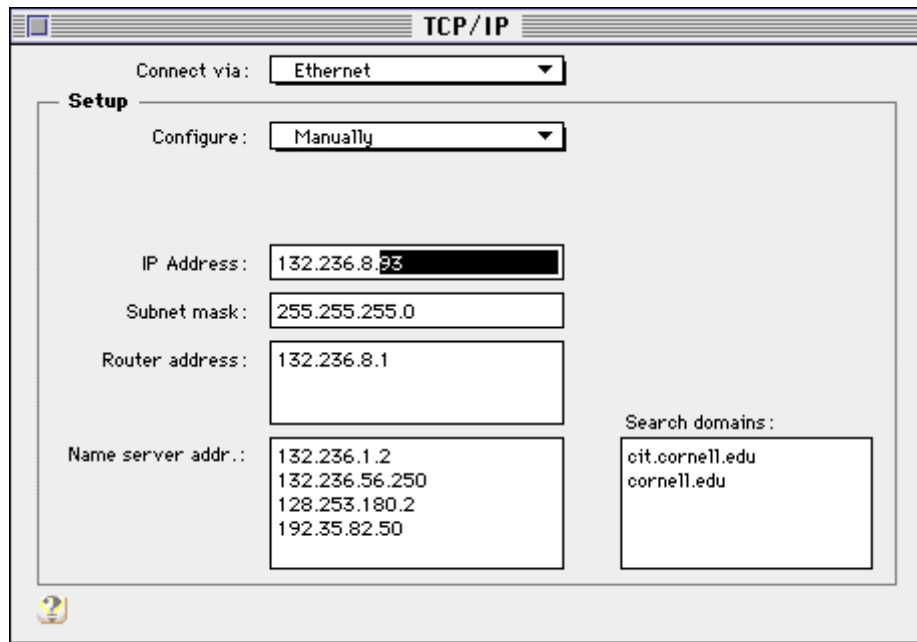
TCP/IP

Connect via: Ethernet

Setup

Configure: Manually

IP Address: 132.236.8.93

Subnet mask: 255.255.255.0

Router address: 132.236.8.1

Search domains:

Name server addr.: 132.236.1.2
132.236.56.250
128.253.180.2
192.35.82.50

cit.cornell.edu
cornell.edu